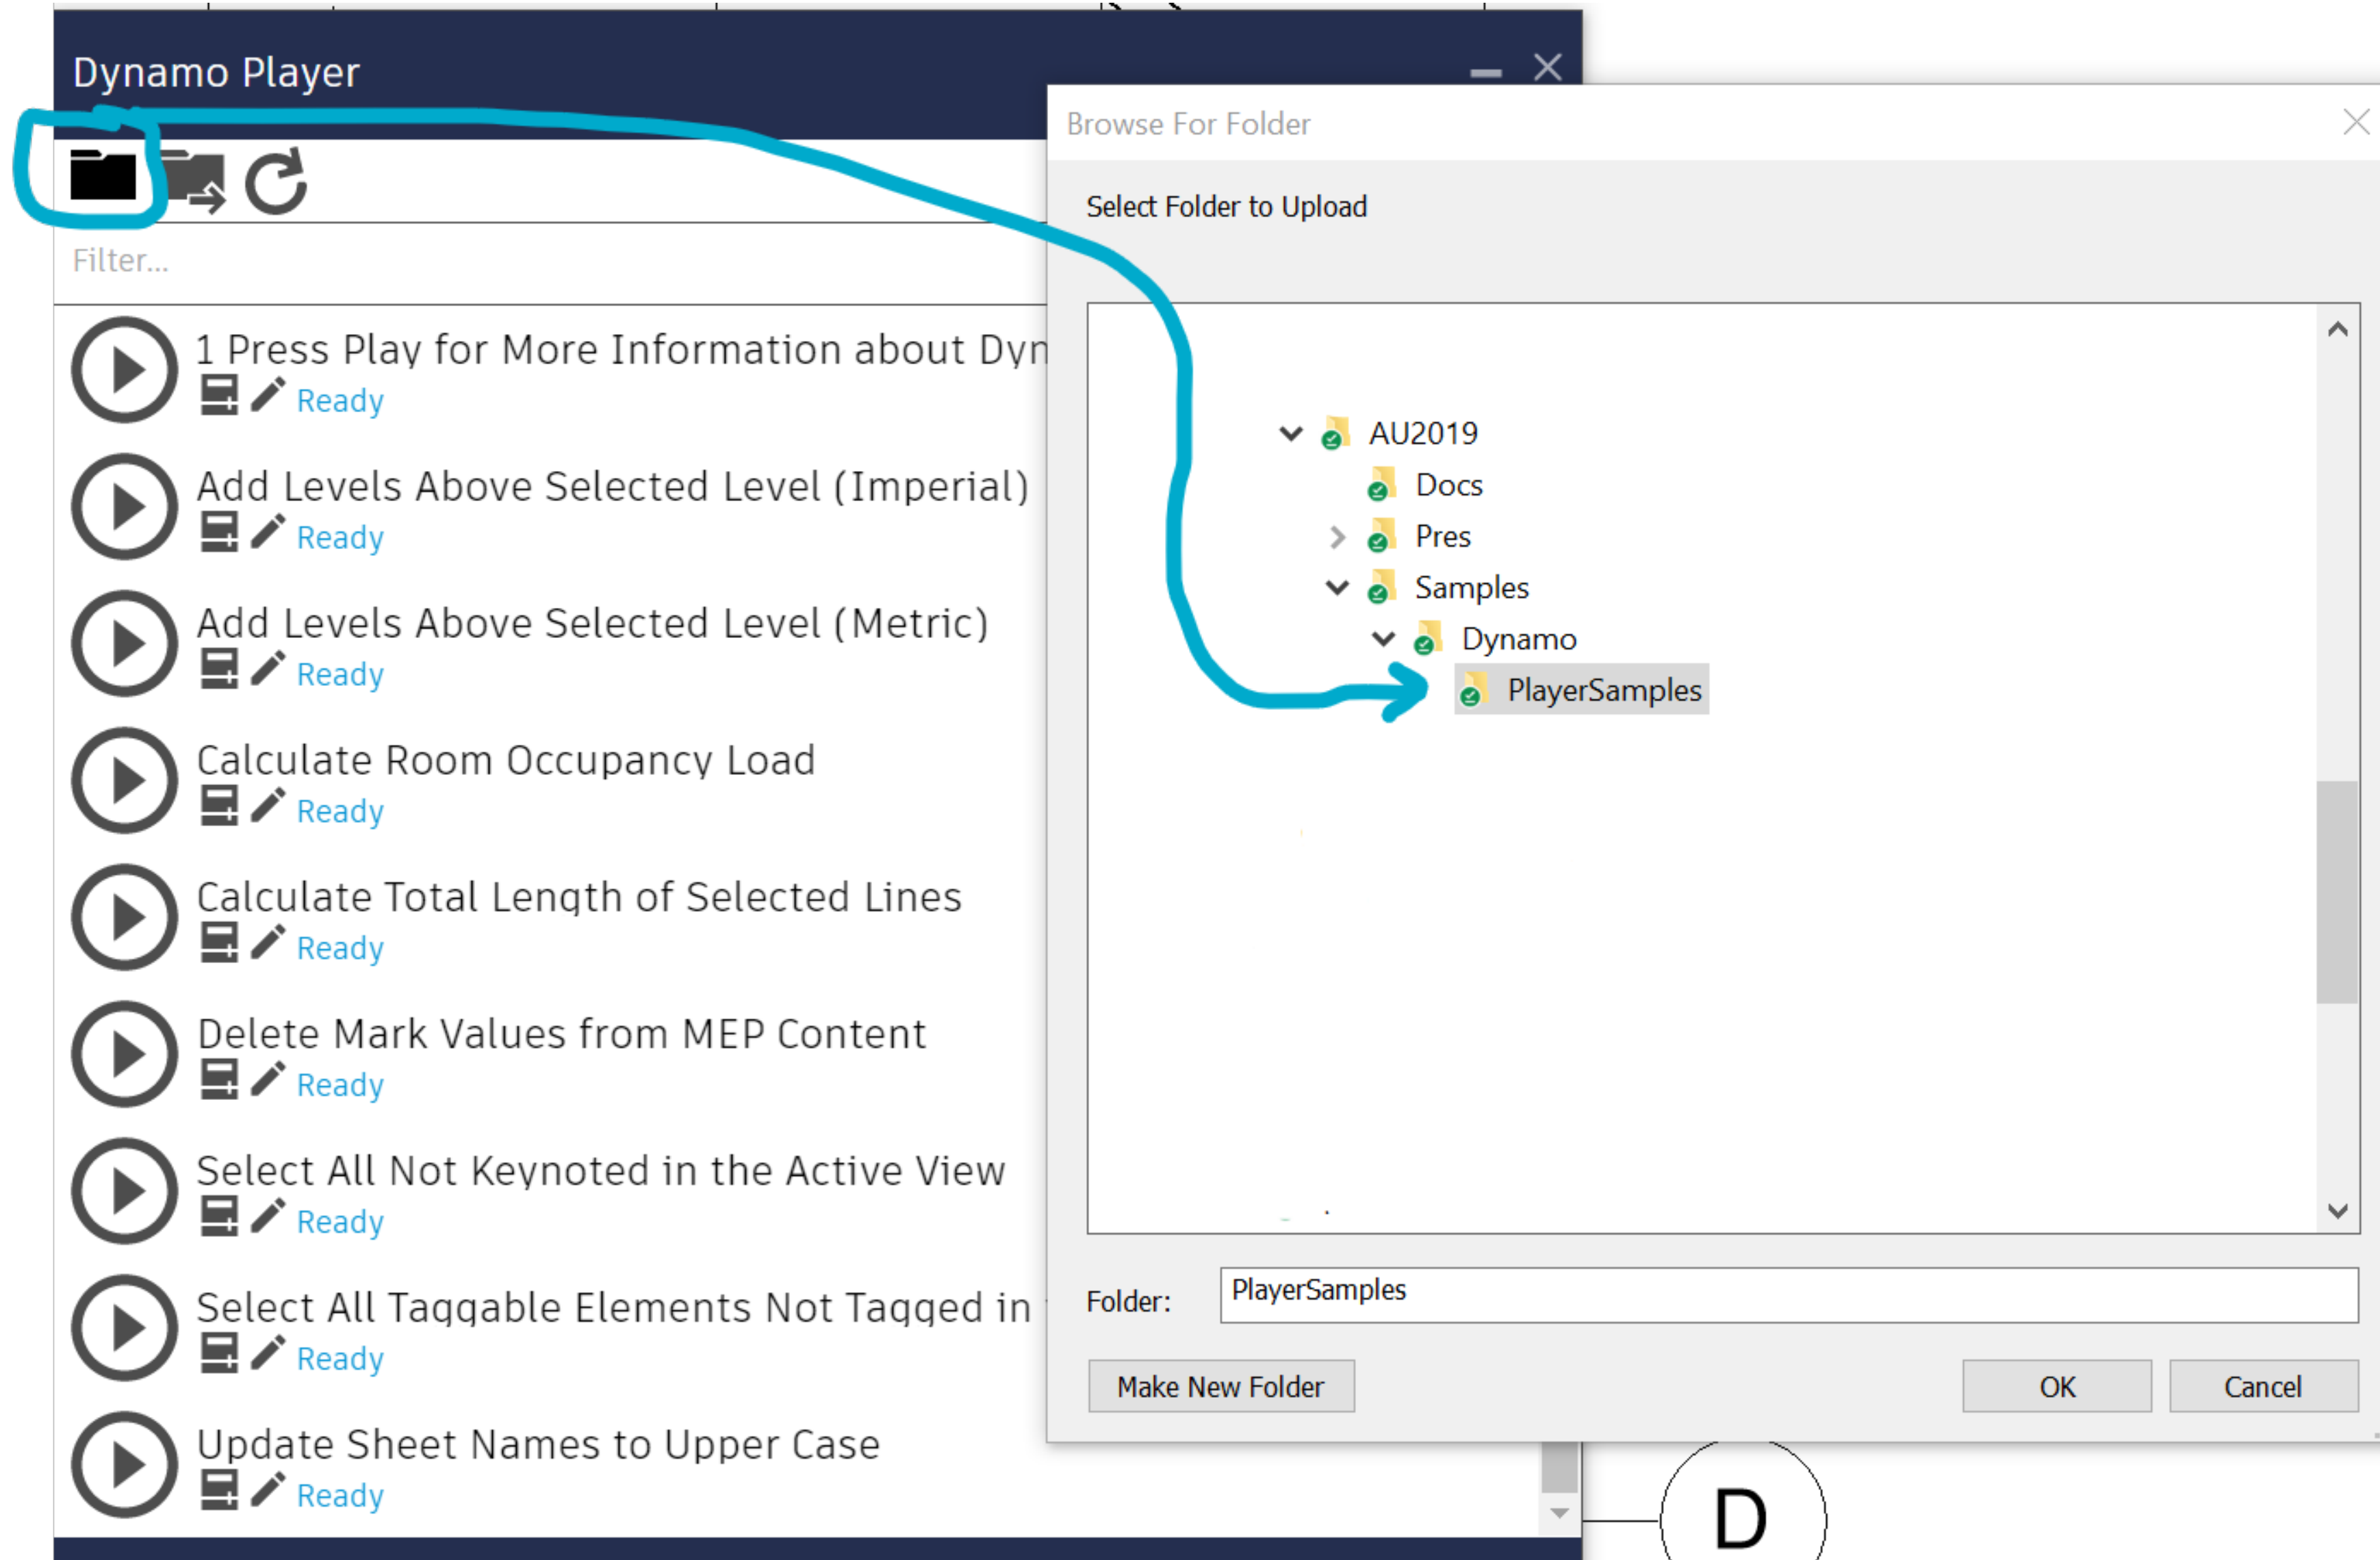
Dynamo Player

Filter...

1 Press Play for More Information about Dyn
Ready

Add Levels Above Selected Level (Imperial)
Ready

Add Levels Above Selected Level (Metric)
Ready

Calculate Room Occupancy Load
Ready

Calculate Total Length of Selected Lines
Ready

Delete Mark Values from MEP Content
Ready

Select All Not Keynoted in the Active View
Ready

Select All Taggable Elements Not Tagged in
Ready

Update Sheet Names to Upper Case
Ready

Browse For Folder

Select Folder to Upload

AU2019
Docs
Pres
Samples
Dynamo
PlayerSamples

Folder: PlayerSamples

Make New Folder
OK
Cancel

D